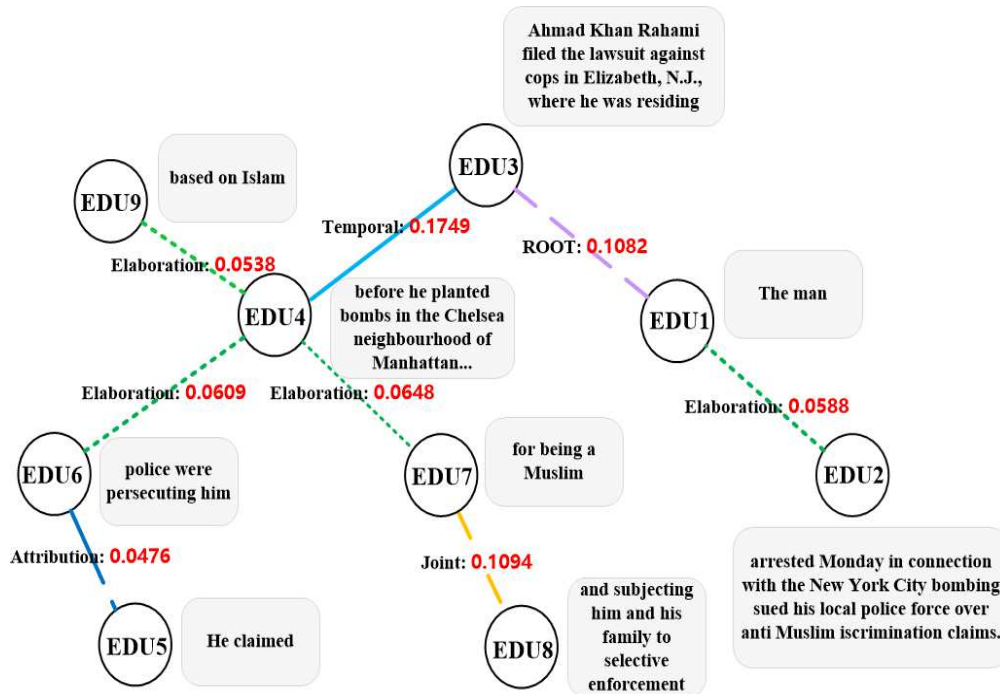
Ahmad Khan Rahami filed the lawsuit against cops in Elizabeth, N.J., where he was residing

EDU3

EDU9

based on Islam

Temporal: 0.1749

ROOT: 0.1082

Elaboration: 0.0538

EDU4

before he planted bombs in the Chelsea neighbourhood of Manhattan...

EDU1

The man

Elaboration: 0.0609

Elaboration: 0.0648

Elaboration: 0.0588

EDU6

police were persecuting him

EDU7

for being a Muslim

EDU2

Attribution: 0.0476

Joint: 0.1094

arrested Monday in connection with the New York City bombing sued his local police force over anti Muslim iscrimination claims.

EDU5

He claimed

EDU8

and subjecting him and his family to selective enforcement